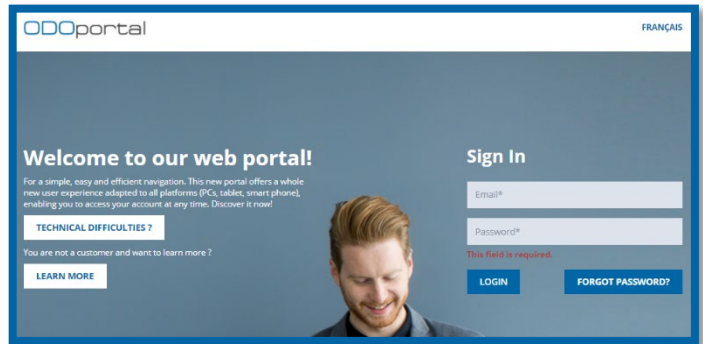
ODOportal

FRANÇAIS

Welcome to our web portal!

For a simple, easy and efficient navigation. This new portal offers a whole new user experience adapted to all platforms (PCs, tablet, smart phone), enabling you to access your account at any time. Discover it now!

TECHNICAL DIFFICULTIES ?

You are not a customer and want to learn more ?

LEARN MORE

Sign In

Email*

Password*

This field is required.

LOGIN

FORGOT PASSWORD?